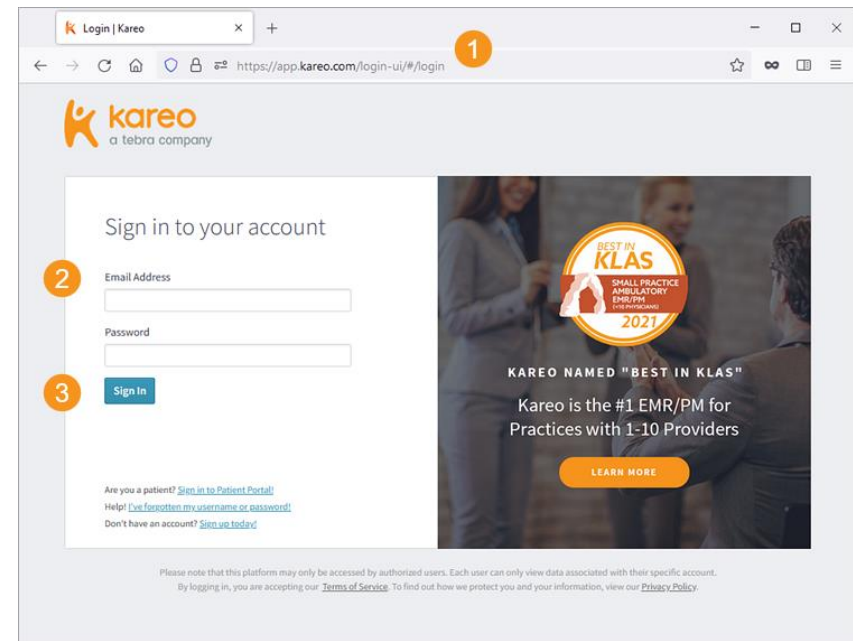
Login | Kareo

https://app.kareo.com/login-ui/#/login

1

kareo
a tebra company

Sign in to your account

2

Email Address

Password

3

Sign In

Are you a patient? Sign in to Patient Portal!
Help! I've forgotten my username or password!
Don't have an account? Sign up today!

BEST IN KLAS
SMALL PRACTICE AMBULATORY EMR/PM
(<10 PHYSICIANS)
2021

KAREO NAMED "BEST IN KLAS"

Kareo is the #1 EMR/PM for Practices with 1-10 Providers

LEARN MORE

Please note that this platform may only be accessed by authorized users. Each user can only view data associated with their specific account. By logging in, you are accepting our Terms of Service. To find out how we protect you and your information, view our Privacy Policy.